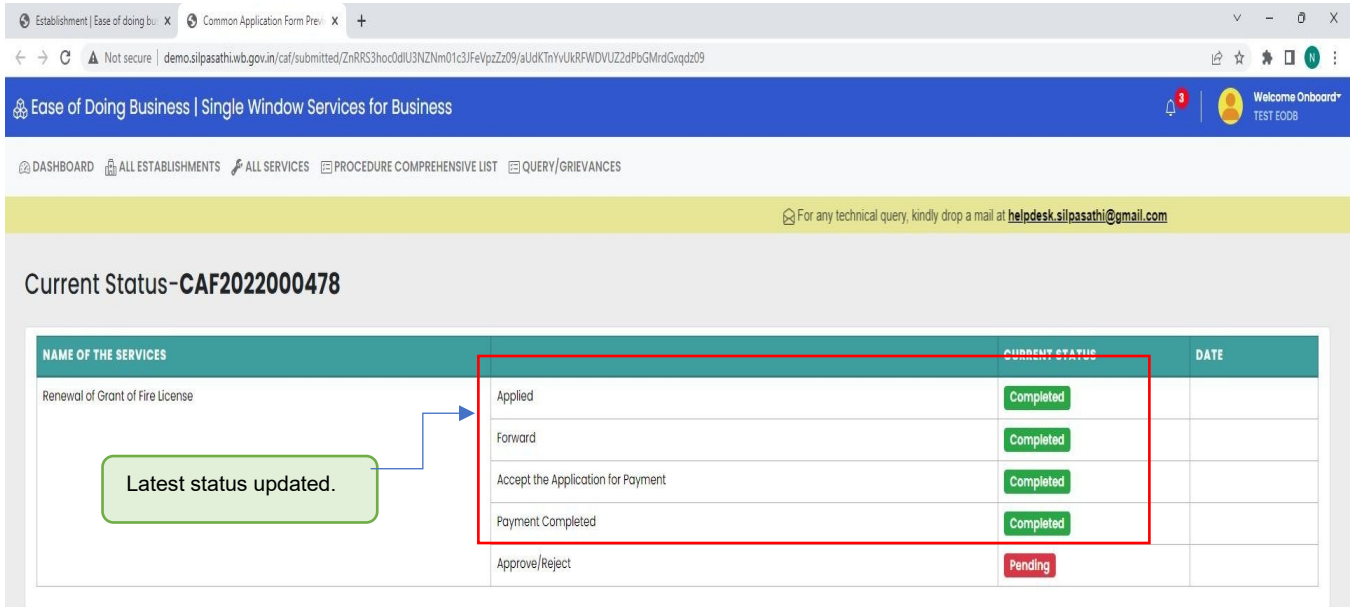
Establishment | Ease of doing bu X Common Application Form Prev X +

Not secure | demo.silpasathi.wb.gov.in/caf/submitted/ZnRRS3hoc0dlU3NZNm01c3JFeVpzZz09/aUdKTnYvUkRFWDVUZ2dPbGMrdGxqdz09

Ease of Doing Business | Single Window Services for Business

3

Welcome Onboard
TEST EODB

DASHBOARD ALL ESTABLISHMENTS ALL SERVICES PROCEDURE COMPREHENSIVE LIST QUERY/GRIEVANCES

For any technical query, kindly drop a mail at helpdesk.silpasathi@gmail.com

Current Status-CAF2022000478

| NAME OF THE SERVICES | | CURRENT STATUS | DATE |
|---|---|---|---|
| Renewal of Grant of Fire License | Applied | Completed | |
| | Forward | Completed | |
| | Accept the Application for Payment | Completed | |
| | Payment Completed | Completed | |
| | Approve/Reject | Pending | |

Latest status updated.